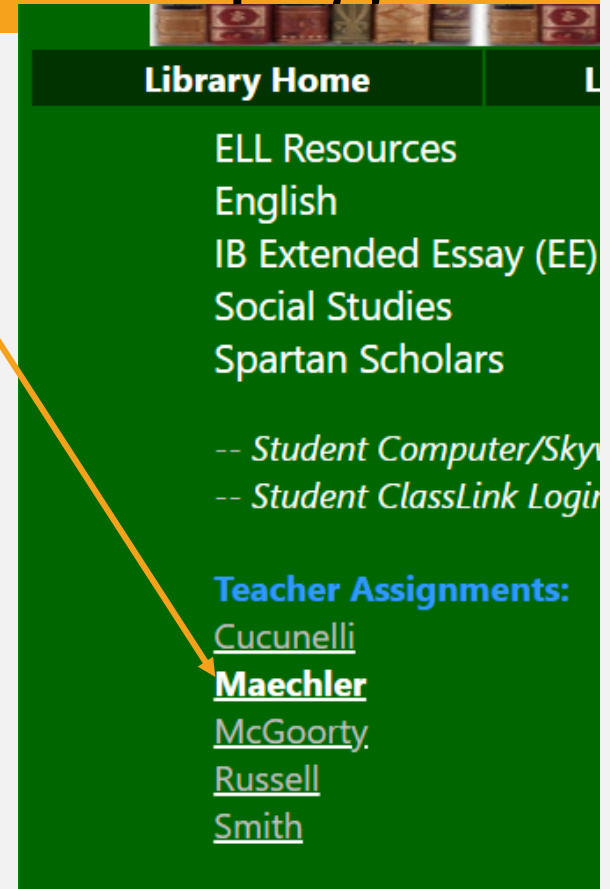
Library Home | L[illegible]

ELL Resources
English
IB Extended Essay (EE)
Social Studies
Spartan Scholars

-- *Student Computer/Sky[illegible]*
-- *Student ClassLink Logi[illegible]*

Teacher Assignments:
Cucunelli
**Maechler**
McGoorty
Russell
Smith